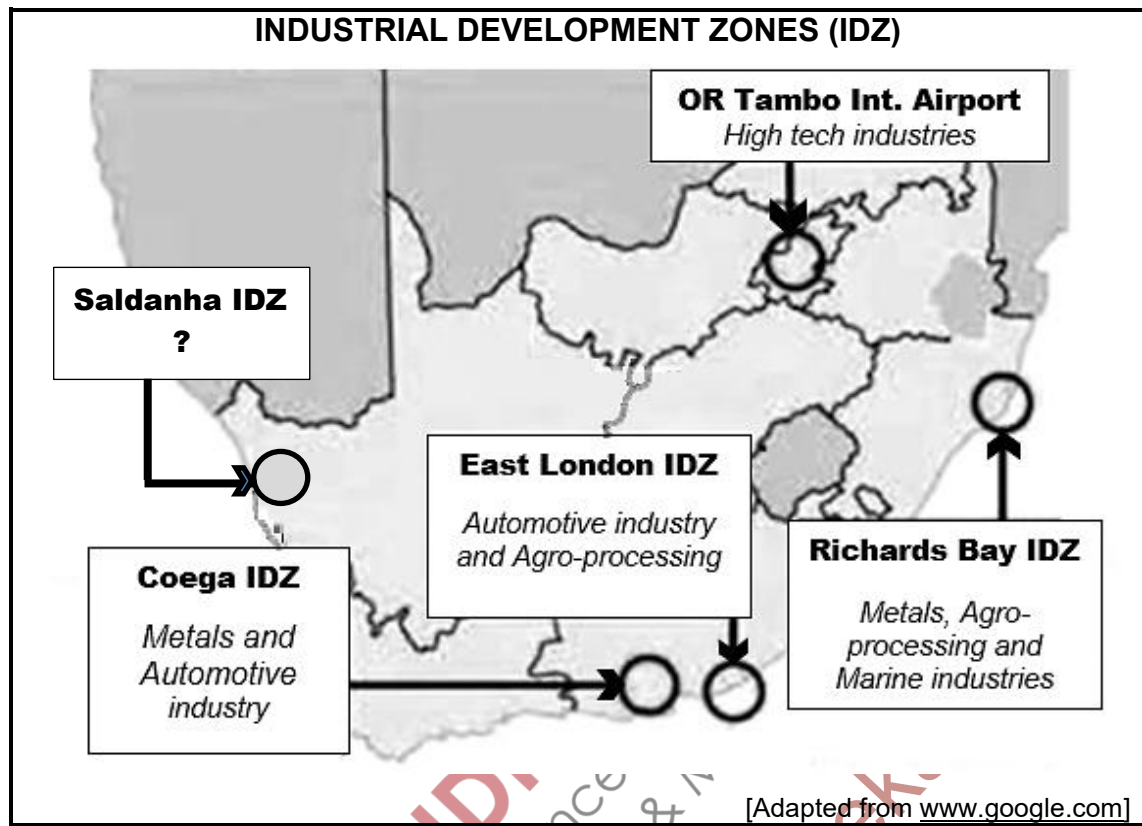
INDUSTRIAL DEVELOPMENT ZONES (IDZ)

OR Tambo Int. Airport
High tech industries

Saldanha IDZ
?

East London IDZ
Automotive industry and Agro-processing

Richards Bay IDZ
Metals, Agro-processing and Marine industries

Coega IDZ
Metals and Automotive industry

[Adapted from www.google.com]